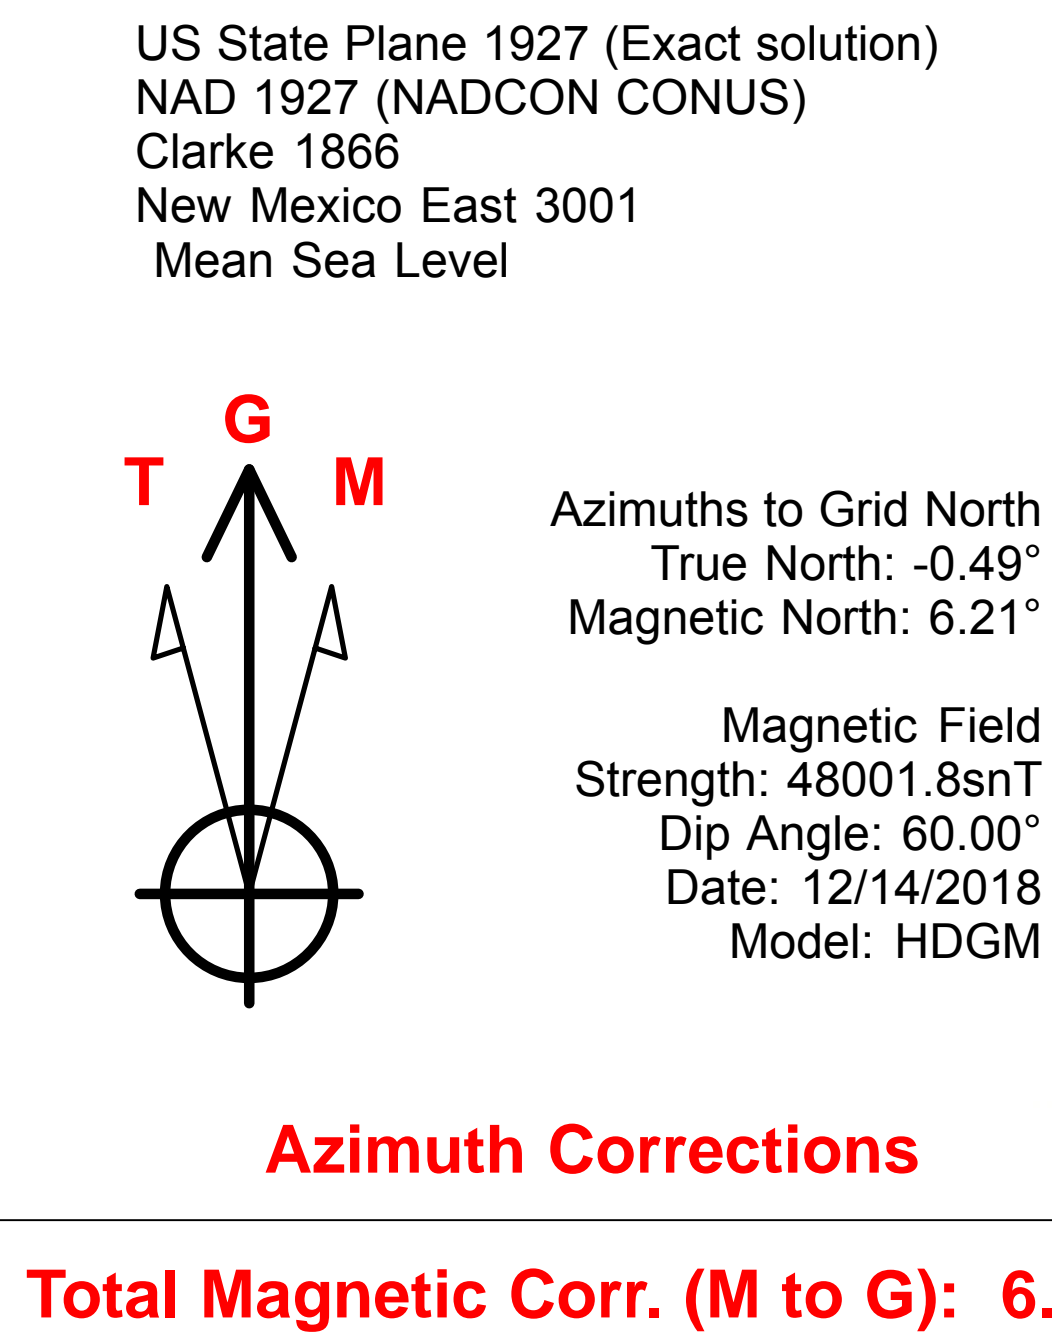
US State Plane 1927 (Exact solution)
NAD 1927 (NADCON CONUS)
Clarke 1866
New Mexico East 3001
Mean Sea Level

G
T
M

Azimuths to Grid North
True North: -0.49°
Magnetic North: 6.21°

Magnetic Field
Strength: 48001.8snT
Dip Angle: 60.00°
Date: 12/14/2018
Model: HDGM

Azimuth Corrections

Total Magnetic Corr. (M to G): 6.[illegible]